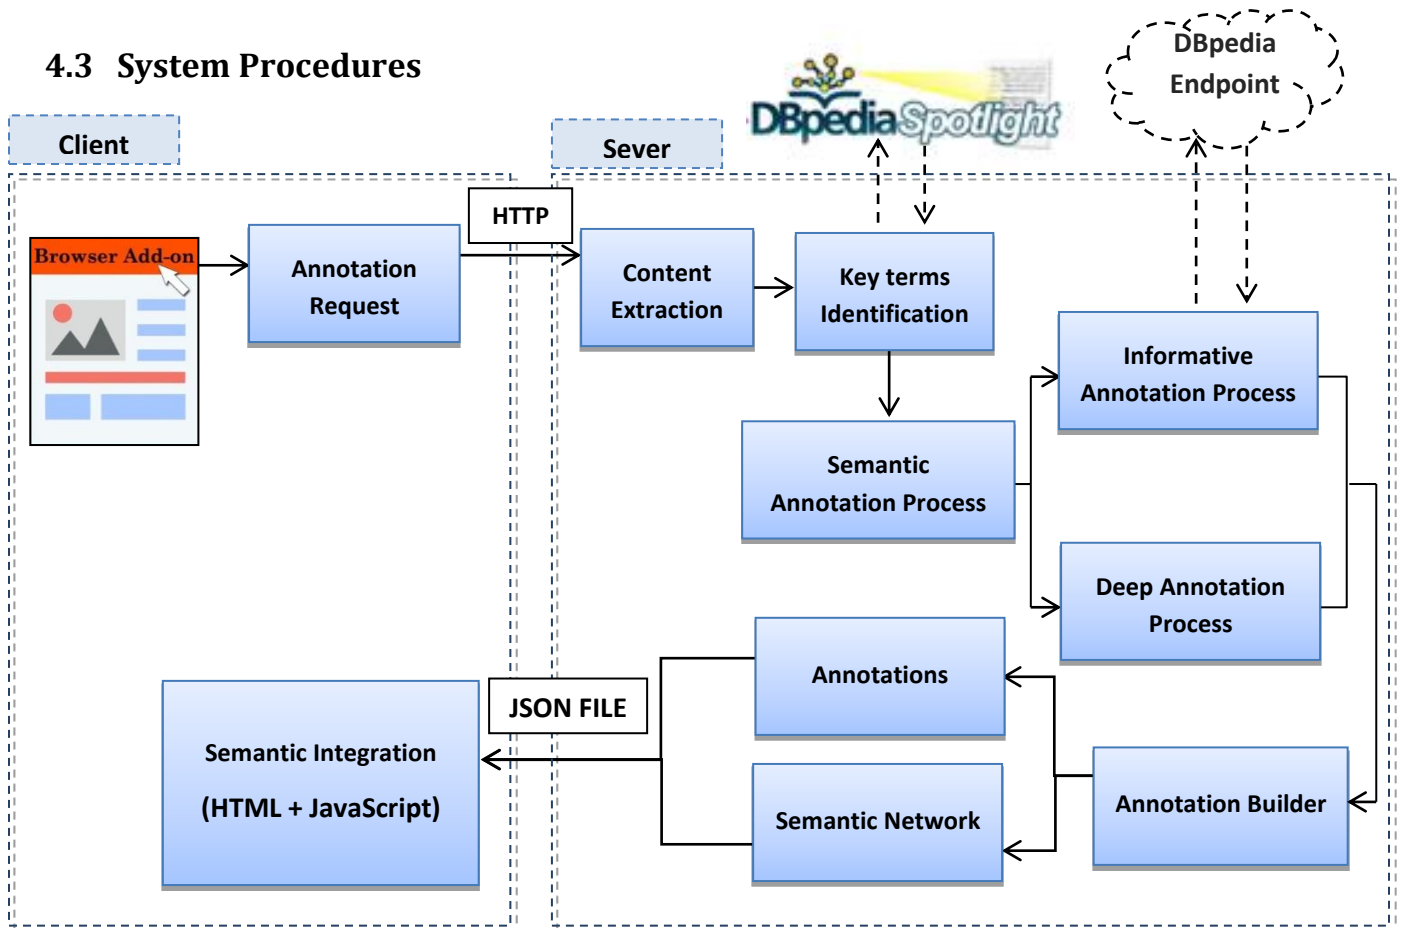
4.3 System Procedures

DBpedia Endpoint

DBpediaSpotlight

Client

Sever

Browser Add-on

Annotation Request

HTTP

Content Extraction

Key terms Identification

Informative Annotation Process

Semantic Annotation Process

Deep Annotation Process

Annotations

JSON FILE

Semantic Integration (HTML + JavaScript)

Semantic Network

Annotation Builder